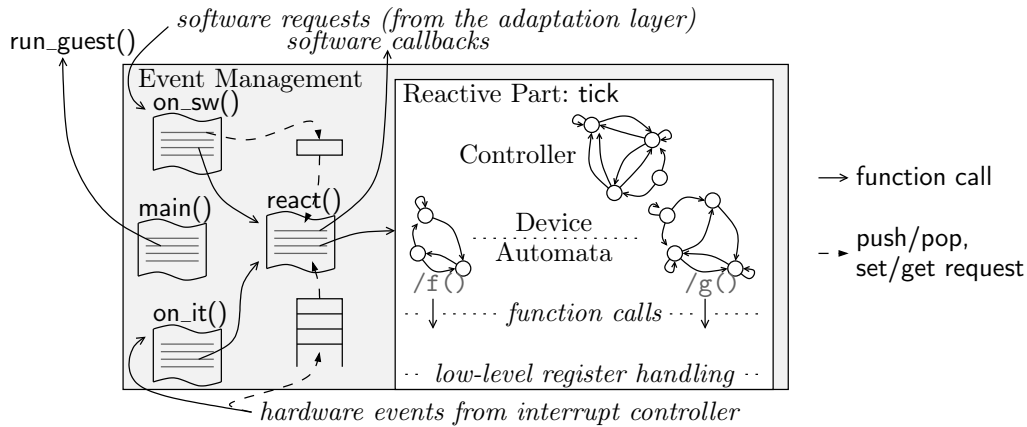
software requests (from the adaptation layer)
run_guest()
software callbacks
Event Management
on_sw()
Reactive Part: tick
Controller
main()
react()
Device
Automata
→ function call
push/pop, set/get request
/f()
/g()
on_it()
function calls
low-level register handling
hardware events from interrupt controller